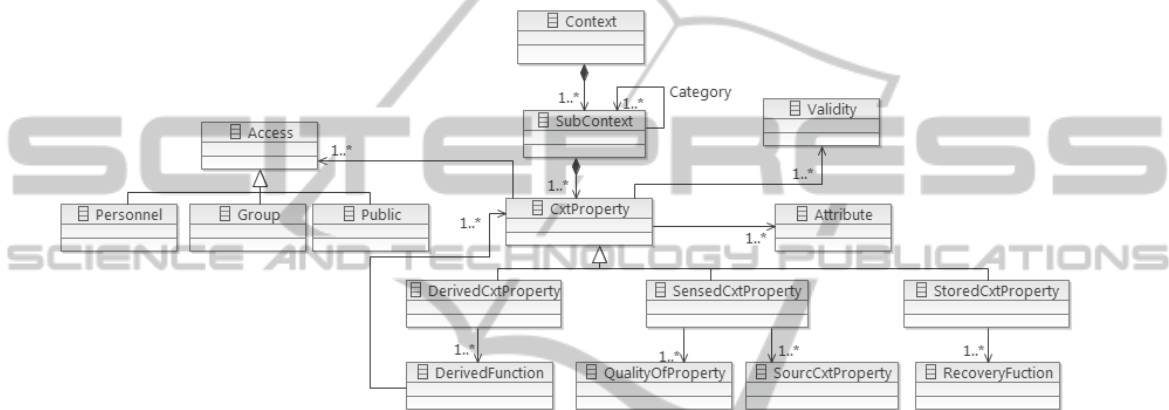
Context

1..*

1..*

Category

SubContext

Validity

Access

1..*

1..*

1..*

Personnel

Group

Public

1..*

CxtProperty

Attribute

1..*

DerivedCxtProperty

SensedCxtProperty

StoredCxtProperty

1..*

1..*

1..*

1..*

DerivedFunction

QualityOfProperty

SourcCxtProperty

RecoveryFuction

SCITEPRESS
SCIENCE AND TECHNOLOGY PUBLICATIONS